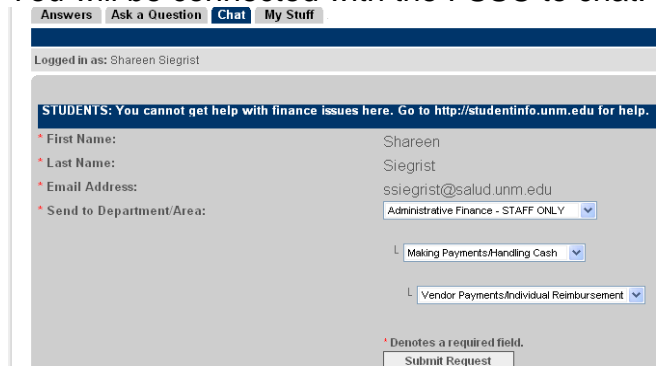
Answers Ask a Question Chat My Stuff

Logged in as: Shareen Siegrist

STUDENTS: You cannot get help with finance issues here. Go to http://studentinfo.unm.edu for help.

* First Name: Shareen

* Last Name: Siegrist

* Email Address: ssiegrist@salud.unm.edu

* Send to Department/Area: Administrative Finance - STAFF ONLY

Making Payments/Handling Cash

Vendor Payments/Individual Reimbursement

* Denotes a required field.

Submit Request